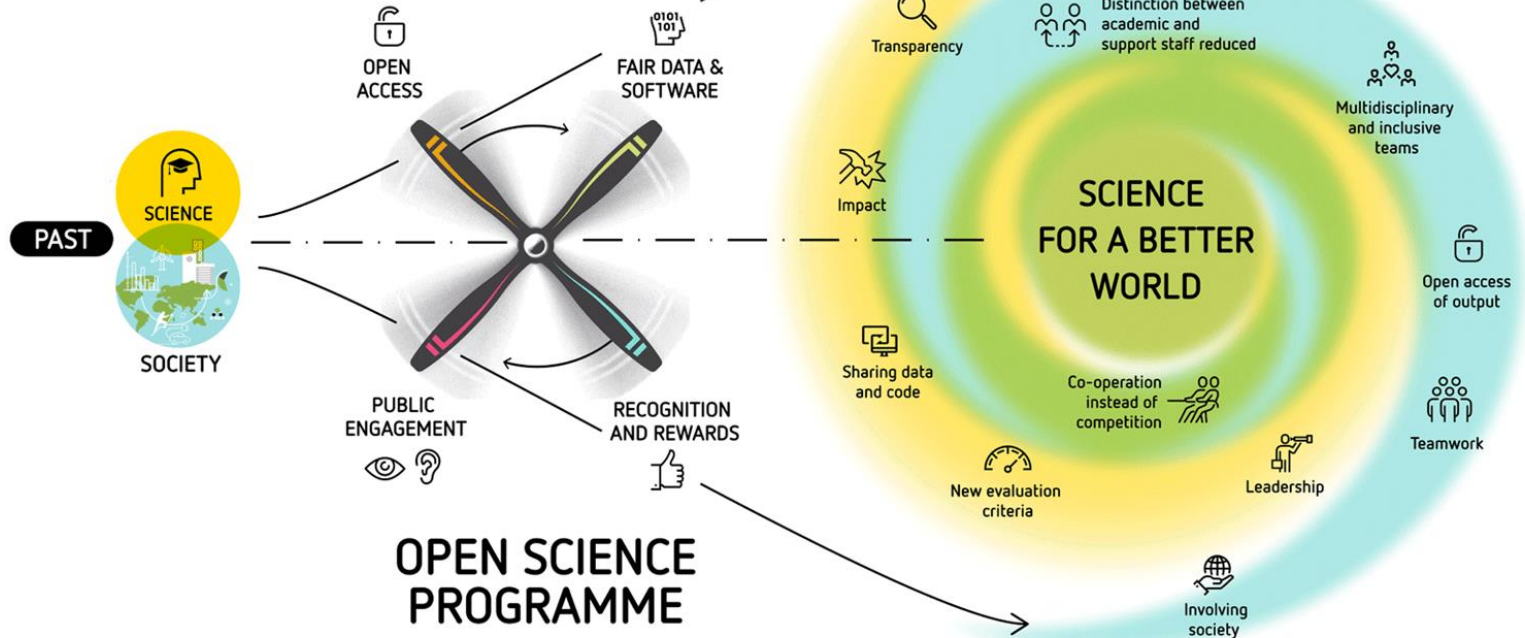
OPEN ACCESS

FAIR DATA & SOFTWARE

SCIENCE

PAST

SOCIETY

PUBLIC ENGAGEMENT

RECOGNITION AND REWARDS

OPEN SCIENCE PROGRAMME

Transparency

Distinction between academic and support staff reduced

Multidisciplinary and inclusive teams

Impact

SCIENCE FOR A BETTER WORLD

Open access of output

Sharing data and code

Co-operation instead of competition

Teamwork

New evaluation criteria

Leadership

Involving society